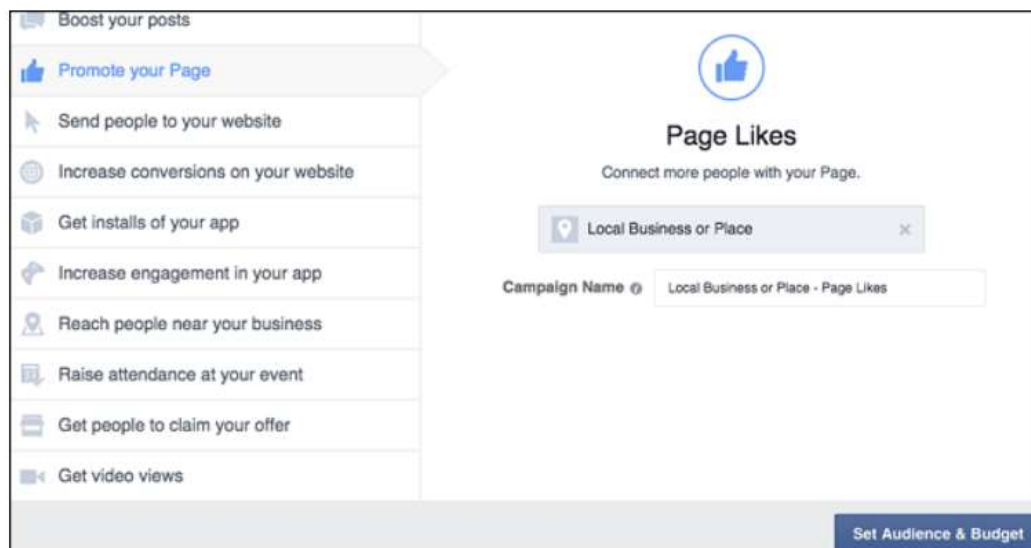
Boost your posts

Promote your Page

Send people to your website

Increase conversions on your website

Get installs of your app

Increase engagement in your app

Reach people near your business

Raise attendance at your event

Get people to claim your offer

Get video views

Page Likes

Connect more people with your Page.

Local Business or Place

×

Campaign Name

Local Business or Place - Page Likes

Set Audience & Budget